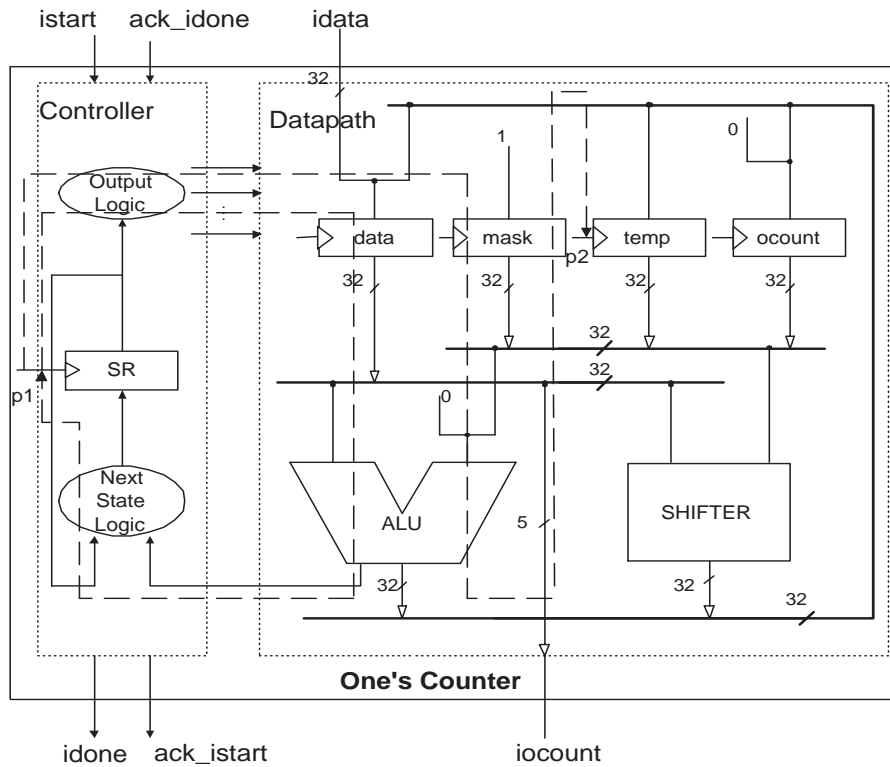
istart ack_idone idata

32

Controller

Datapath

1

0

Output Logic

data

mask

temp

ocount

p2

32

32

32

32

32

32

SR

p1

0

Next State Logic

ALU

5

SHIFTER

32

32

32

One's Counter

idone ack_istart iocount